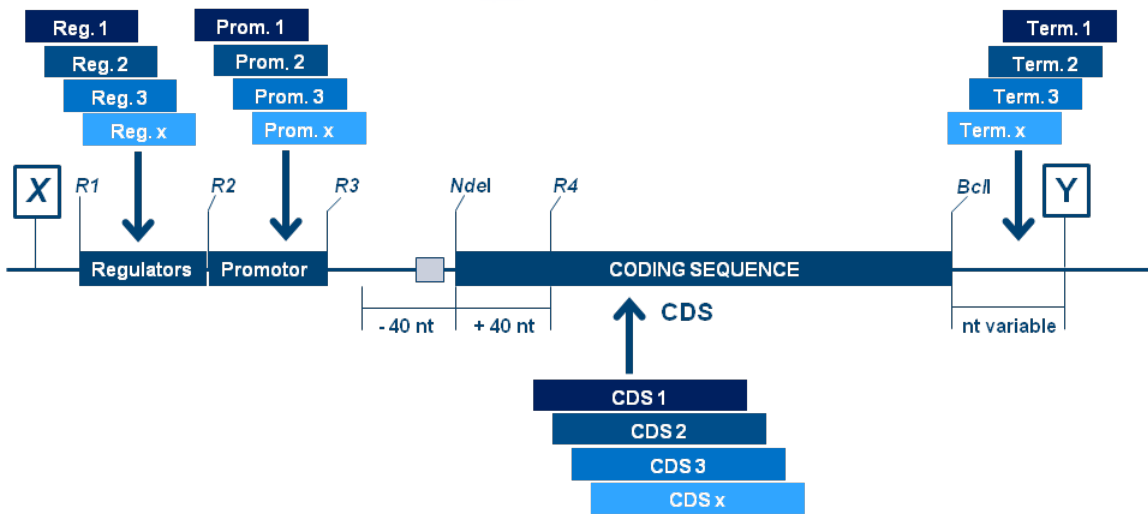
Reg. 1
Reg. 2
Reg. 3
Reg. x

Prom. 1
Prom. 2
Prom. 3
Prom. x

Term. 1
Term. 2
Term. 3
Term. x

X
R1
R2
R3
NdeI
R4
BclI
Y

Regulators
Promotor
CODING SEQUENCE

- 40 nt
+ 40 nt
nt variable

CDS

CDS 1
CDS 2
CDS 3
CDS x